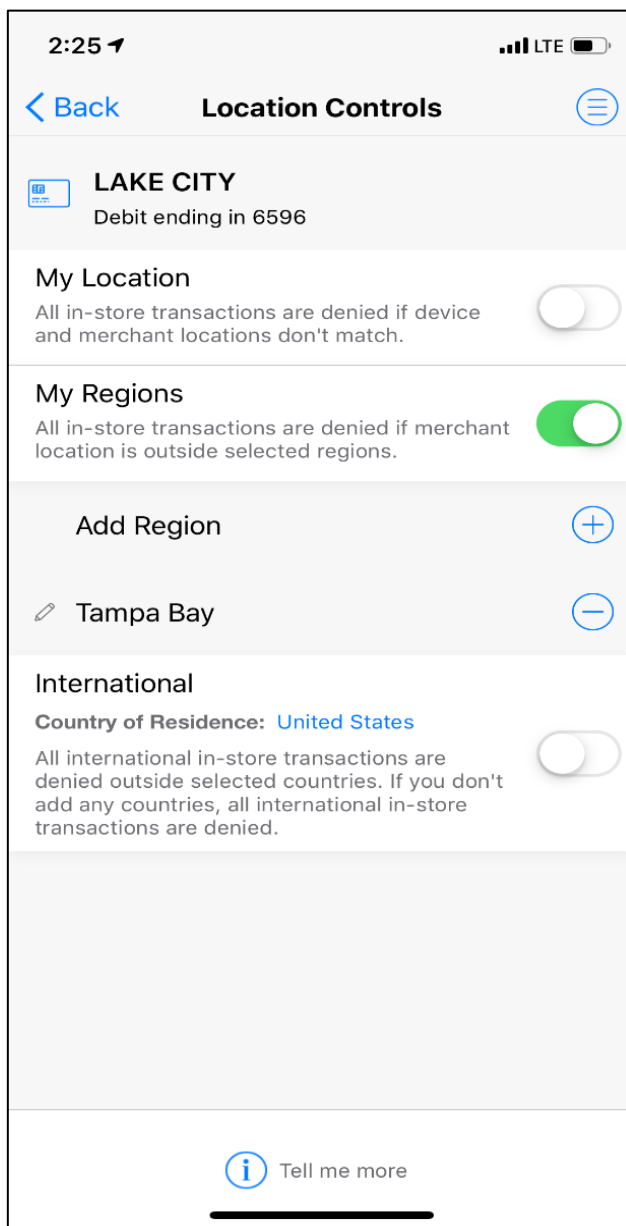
2:25

LTE

Back

Location Controls

LAKE CITY

Debit ending in 6596

My Location

All in-store transactions are denied if device and merchant locations don't match.

My Regions

All in-store transactions are denied if merchant location is outside selected regions.

Add Region

Tampa Bay

International

Country of Residence: United States

All international in-store transactions are denied outside selected countries. If you don't add any countries, all international in-store transactions are denied.

Tell me more